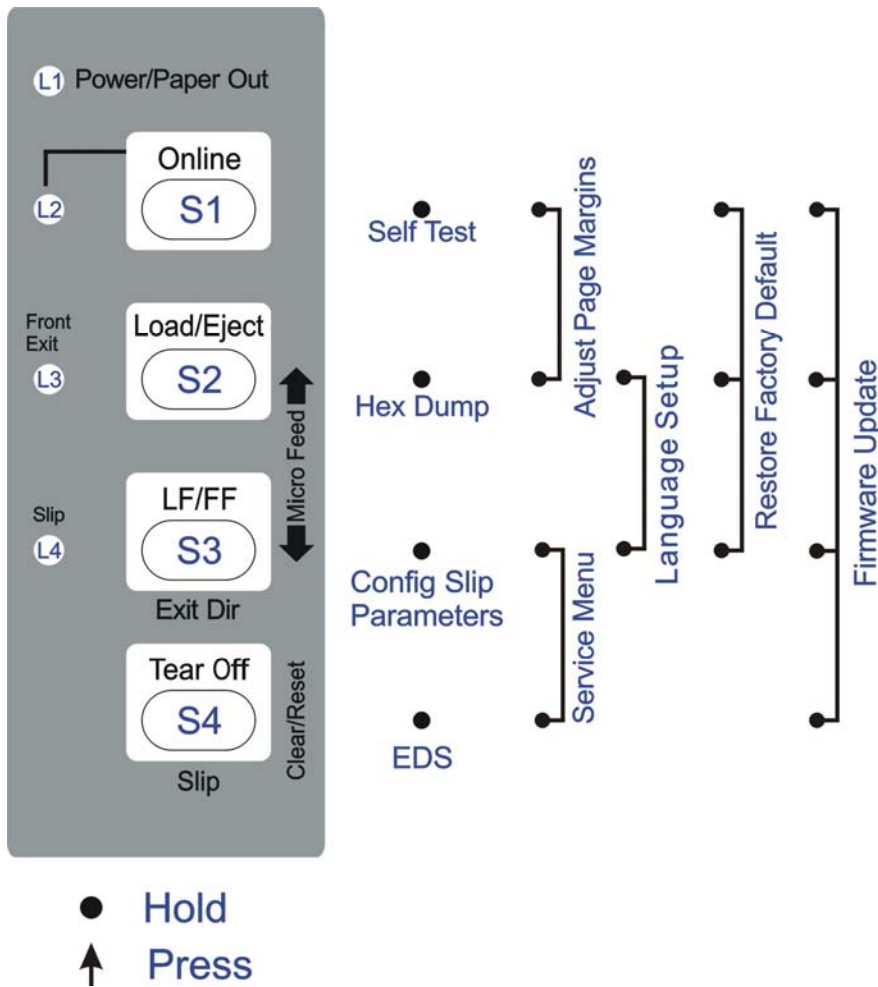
L1 Power/Paper Out

Online
L2
S1

Front Exit
L3
Load/Eject
S2

Micro Feed

Slip
L4
LF/FF
S3
Exit Dir

Tear Off
S4
Slip
Clear/Reset

Self Test

Hex Dump

Config Slip Parameters

EDS

Adjust Page Margins

Service Menu

Language Setup

Restore Factory Default

Firmware Update

Hold
Press